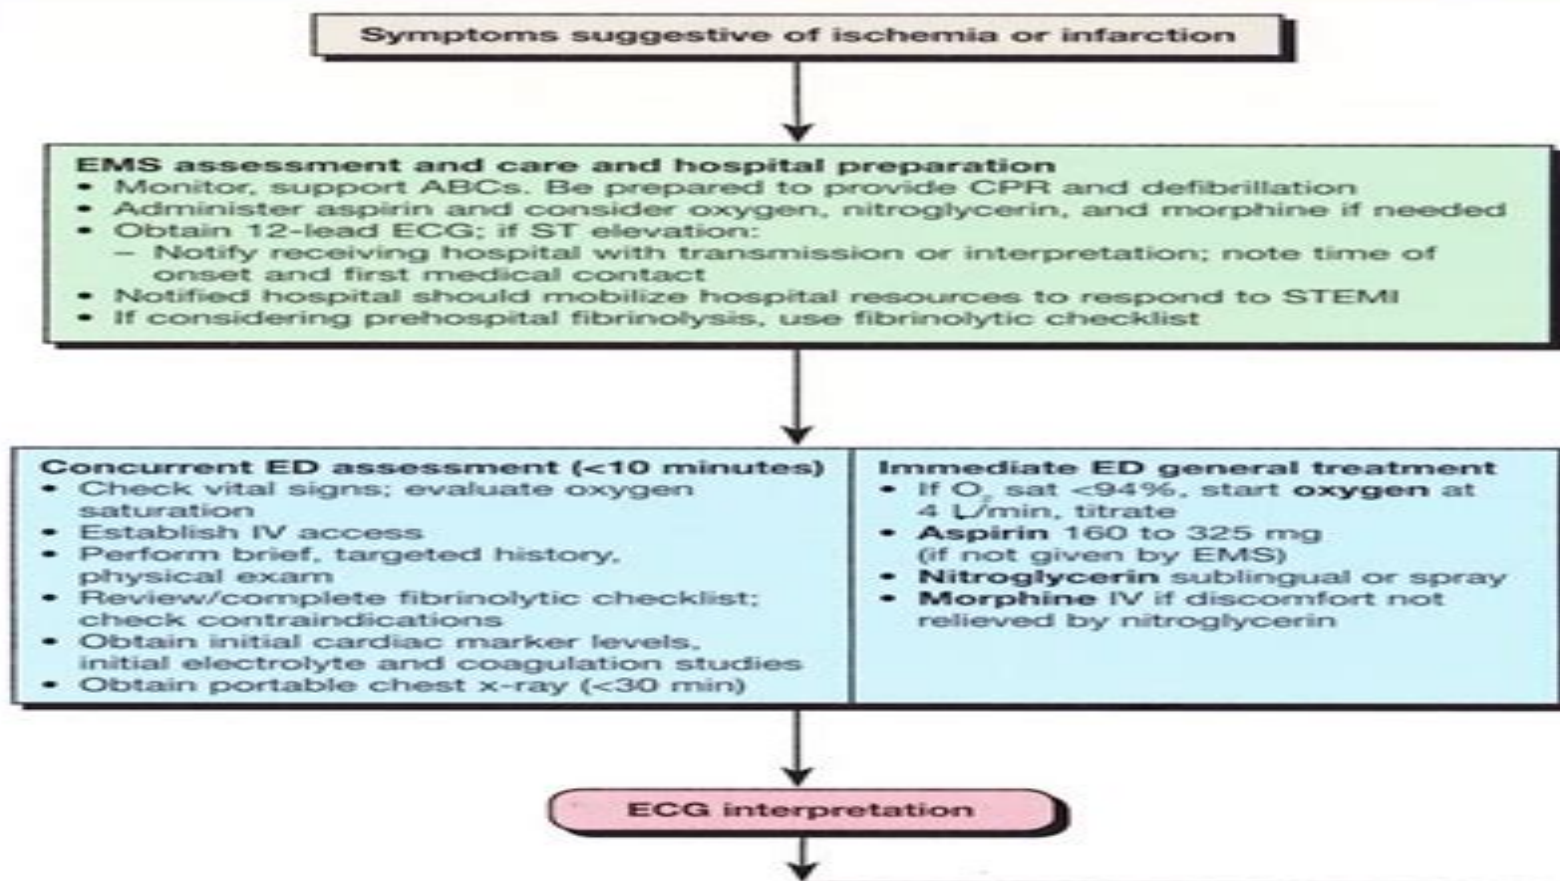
Symptoms suggestive of ischemia or infarction

EMS assessment and care and hospital preparation
• Monitor, support ABCs. Be prepared to provide CPR and defibrillation
• Administer aspirin and consider oxygen, nitroglycerin, and morphine if needed
• Obtain 12-lead ECG; if ST elevation:
– Notify receiving hospital with transmission or interpretation; note time of onset and first medical contact
• Notified hospital should mobilize hospital resources to respond to STEMI
• If considering prehospital fibrinolysis, use fibrinolytic checklist

Concurrent ED assessment (<10 minutes)
• Check vital signs; evaluate oxygen saturation
• Establish IV access
• Perform brief, targeted history, physical exam
• Review/complete fibrinolytic checklist; check contraindications
• Obtain initial cardiac marker levels, initial electrolyte and coagulation studies
• Obtain portable chest x-ray (<30 min)

Immediate ED general treatment
• If $O_2$ sat <94%, start oxygen at 4 L/min, titrate
• Aspirin 160 to 325 mg (if not given by EMS)
• Nitroglycerin sublingual or spray
• Morphine IV if discomfort not relieved by nitroglycerin

ECG interpretation